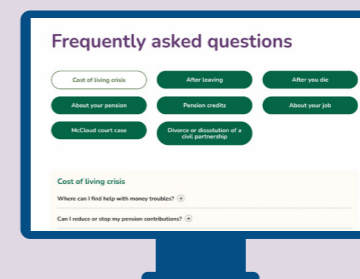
Frequently asked questions

Cost of living crisis

After leaving

After you die

About your pension

Pension credits

About your job

McCloud court case

Divorce or dissolution of a civil partnership

Cost of living crisis

Where can I find help with money troubles? +

Can I reduce or stop my pension contributions? +